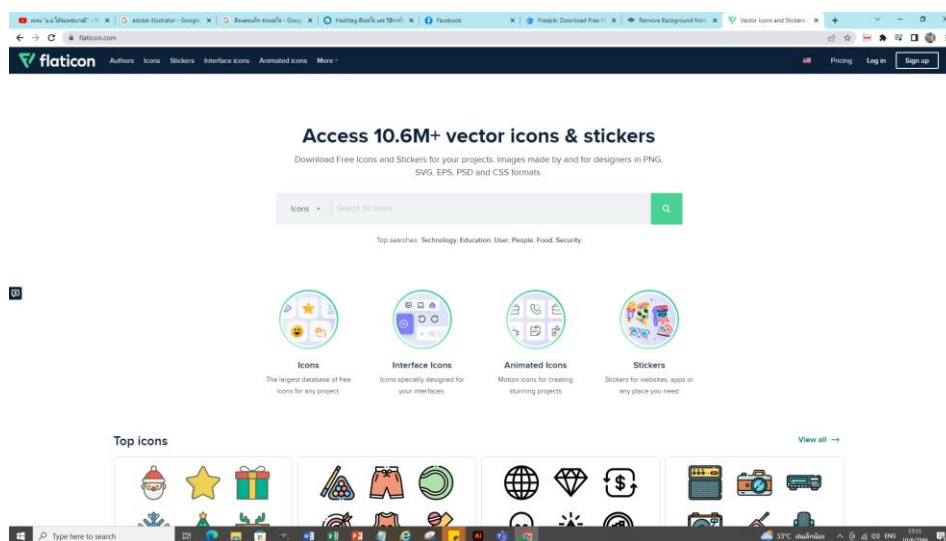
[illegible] | adobe illustrator - Google | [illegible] | Hashtag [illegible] | Facebook | Freepik: Download Free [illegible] | Remove Background from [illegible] | Vector Icons and Stickers

flaticon.com

flaticon Authors Icons Stickers Interface icons Animated icons More

Pricing Log in Sign up

Access 10.6M+ vector icons & stickers

Download Free Icons and Stickers for your projects. Images made by and for designers in PNG, SVG, EPS, PSD and CSS formats.

Icons Search for icons

Top searches: Technology, Education, User, People, Food, Security

Icons
The largest database of free icons for any project.

Interface Icons
Icons specially designed for your interfaces.

Animated Icons
Motion icons for creating stunning projects.

Stickers
Stickers for websites, apps or any place you need

Top icons

View all →

Type here to search

33°C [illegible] ENG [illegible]